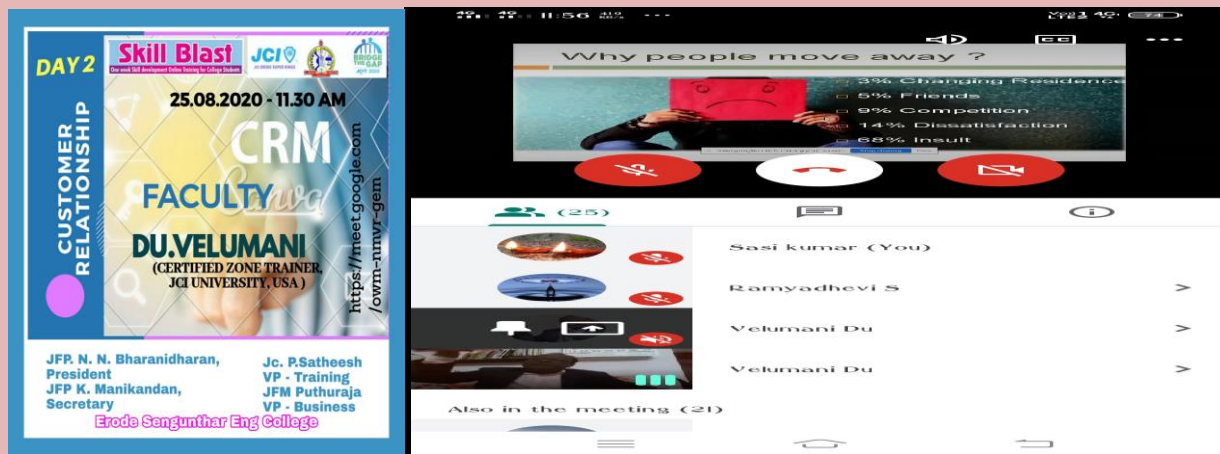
DAY 2

Skill Blast
One week Skill Development Online Training for College Students

JCI

BRIDGE THE GAP

25.08.2020 - 11.30 AM

CRM

CUSTOMER RELATIONSHIP

FACULTY

DU.VELUMANI
(CERTIFIED ZONE TRAINER, JCI UNIVERSITY, USA )

https://meet.google.com/owm-nmvr-gem

JFP. N. N. Bharanidharan, President
JFP K. Manikandan, Secretary

Jc. P.Satheesh
VP - Training
JFM Puthuraja
VP - Business

Erode Sengunthar Eng College

11:56

Why people move away ?

3% Changing Residence
5% Friends
9% Competition
14% Dissatisfaction
68% Insult

(25)

Sasi kumar (You)

Ramyadhevi S

Velumani Du

Velumani Du

Also in the meeting (21)